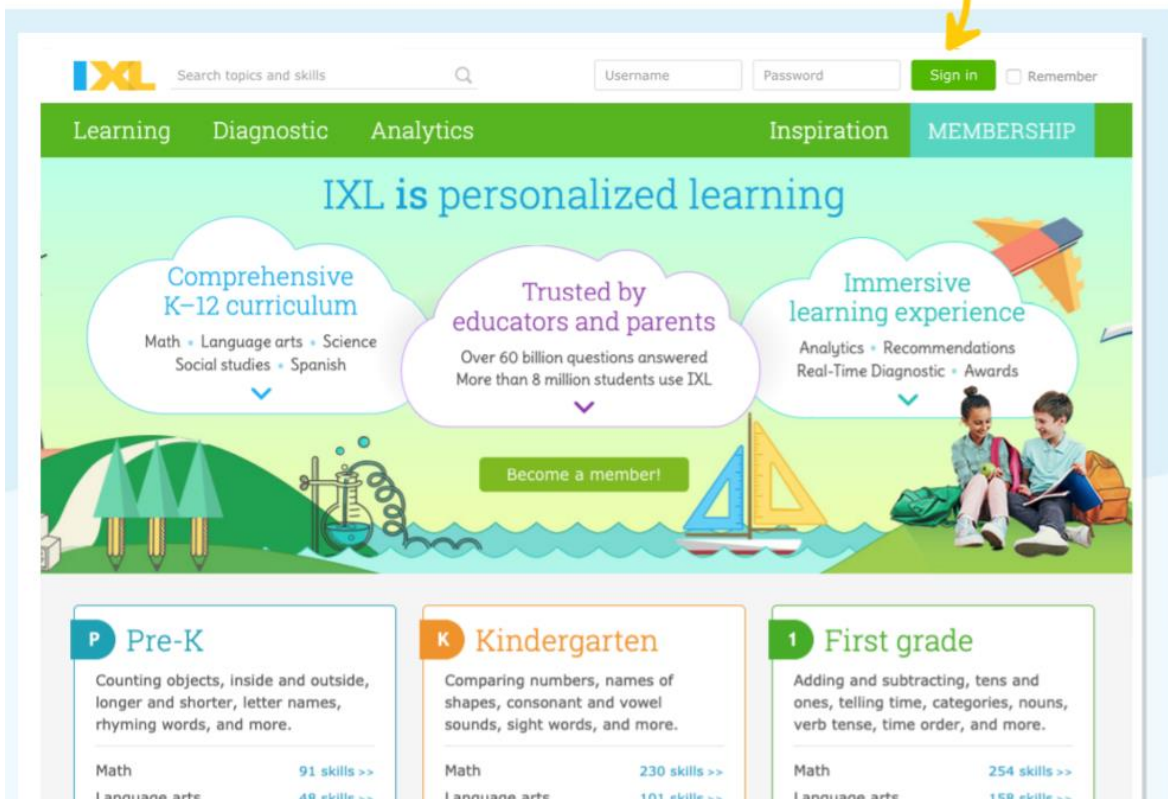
IXL

Search topics and skills

Username

Password

Sign in

Remember

Learning Diagnostic Analytics Inspiration MEMBERSHIP

IXL is personalized learning

Comprehensive K–12 curriculum

Math • Language arts • Science
Social studies • Spanish

Trusted by educators and parents

Over 60 billion questions answered
More than 8 million students use IXL

Immersive learning experience

Analytics • Recommendations
Real-Time Diagnostic • Awards

Become a member!

P Pre-K

Counting objects, inside and outside, longer and shorter, letter names, rhyming words, and more.

Math 91 skills >>

Language arts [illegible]

K Kindergarten

Comparing numbers, names of shapes, consonant and vowel sounds, sight words, and more.

Math 230 skills >>

Language arts 101 skills >>

1 First grade

Adding and subtracting, tens and ones, telling time, categories, nouns, verb tense, time order, and more.

Math 254 skills >>

Language arts 158 skills >>